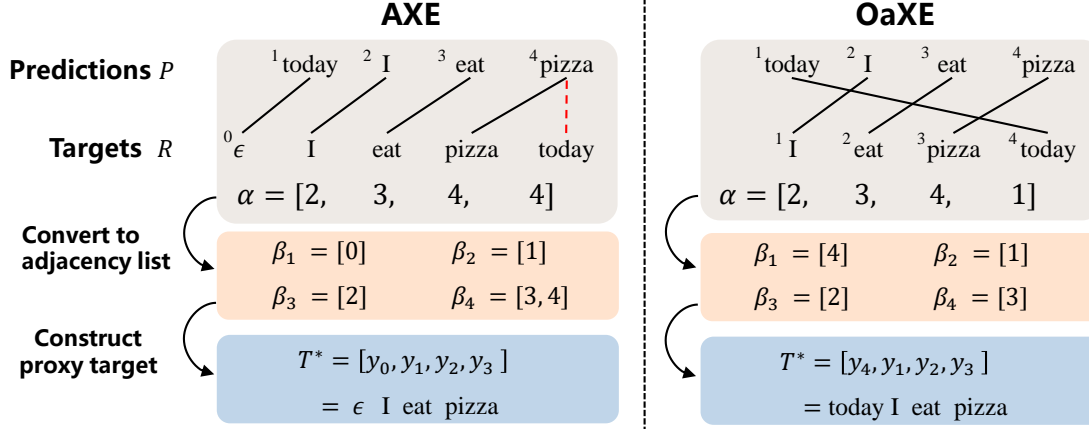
AXE

OaXE

Predictions $P$

Targets $R$

$^1$today $^2$I $^3$eat $^4$pizza

$^0\epsilon$ I eat pizza today

$\alpha = [2, 3, 4, 4]$

Convert to adjacency list

$\beta_1 = [0]$ $\beta_2 = [1]$

$\beta_3 = [2]$ $\beta_4 = [3, 4]$

Construct proxy target

$T^* = [y_0, y_1, y_2, y_3]$

$= \epsilon$ I eat pizza

$^1$today $^2$I $^3$eat $^4$pizza

$^1$I $^2$eat $^3$pizza $^4$today

$\alpha = [2, 3, 4, 1]$

$\beta_1 = [4]$ $\beta_2 = [1]$

$\beta_3 = [2]$ $\beta_4 = [3]$

$T^* = [y_4, y_1, y_2, y_3]$

= today I eat pizza